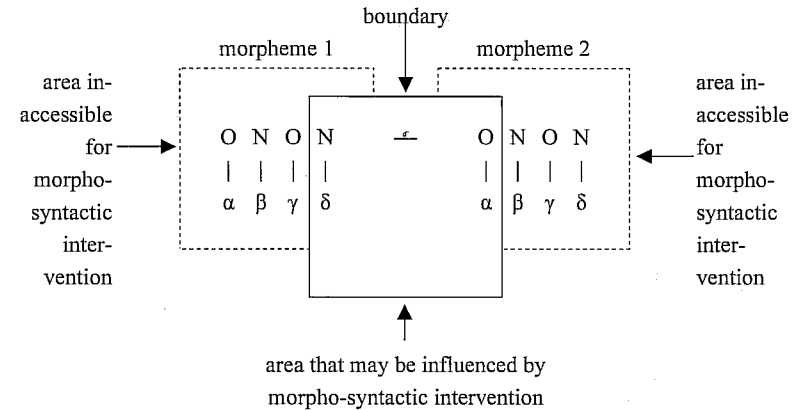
boundary

morpheme 1

morpheme 2

area inaccessible for morphosyntactic intervention

O N O N
| | | |
$\alpha$ $\beta$ $\gamma$ $\delta$

$\sigma$

O N O N
| | | |
$\alpha$ $\beta$ $\gamma$ $\delta$

area inaccessible for morphosyntactic intervention

area that may be influenced by morpho-syntactic intervention